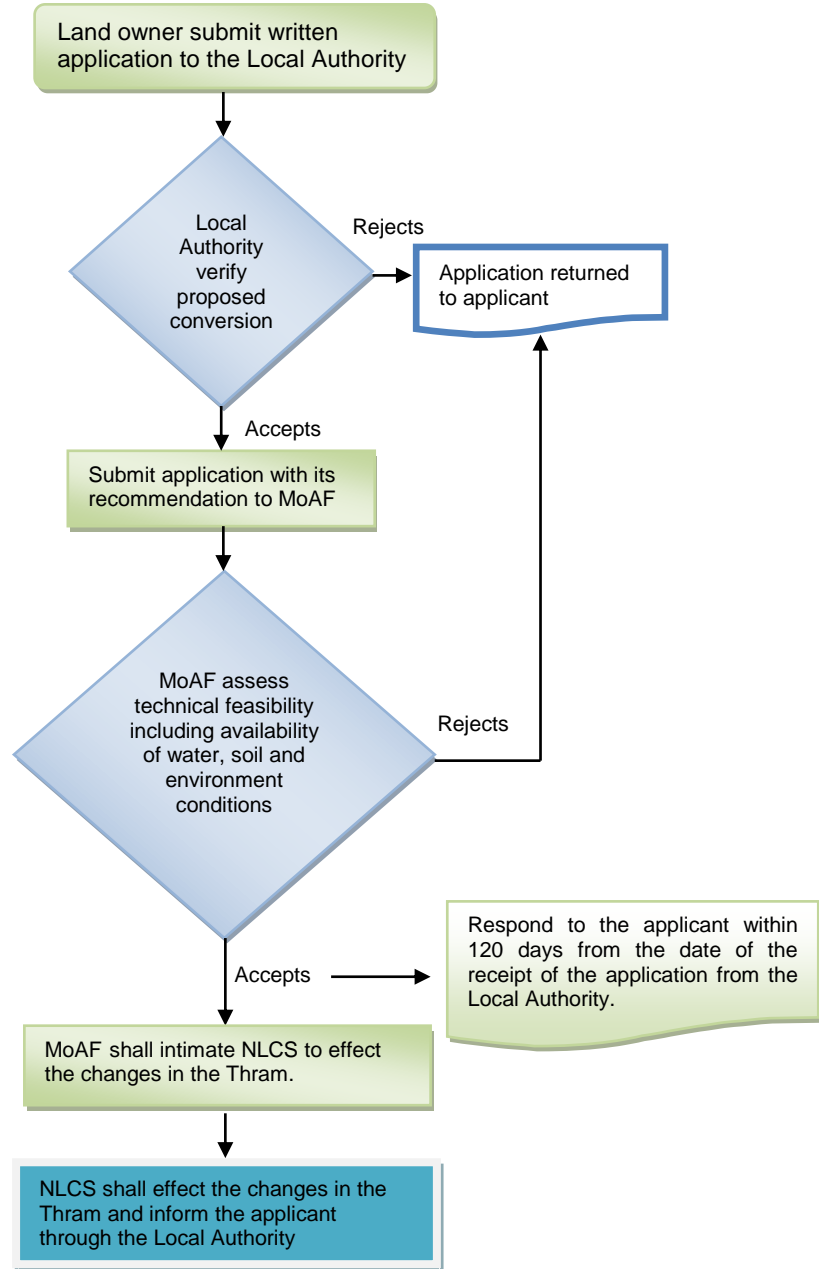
Land owner submit written application to the Local Authority

Local Authority verify proposed conversion

Rejects

Application returned to applicant

Accepts

Submit application with its recommendation to MoAF

MoAF assess technical feasibility including availability of water, soil and environment conditions

Rejects

Accepts

Respond to the applicant within 120 days from the date of the receipt of the application from the Local Authority.

MoAF shall intimate NLCS to effect the changes in the Thram.

NLCS shall effect the changes in the Thram and inform the applicant through the Local Authority